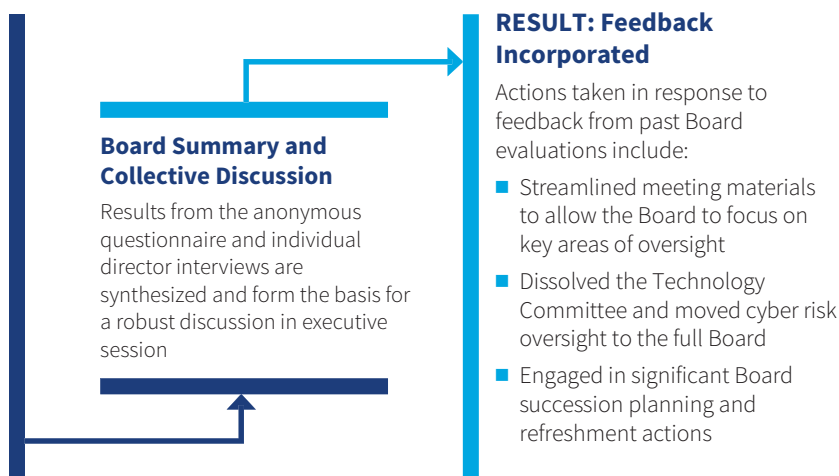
Board Summary and Collective Discussion

Results from the anonymous questionnaire and individual director interviews are synthesized and form the basis for a robust discussion in executive session

RESULT: Feedback Incorporated

Actions taken in response to feedback from past Board evaluations include:

- Streamlined meeting materials to allow the Board to focus on key areas of oversight
- Dissolved the Technology Committee and moved cyber risk oversight to the full Board
- Engaged in significant Board succession planning and refreshment actions